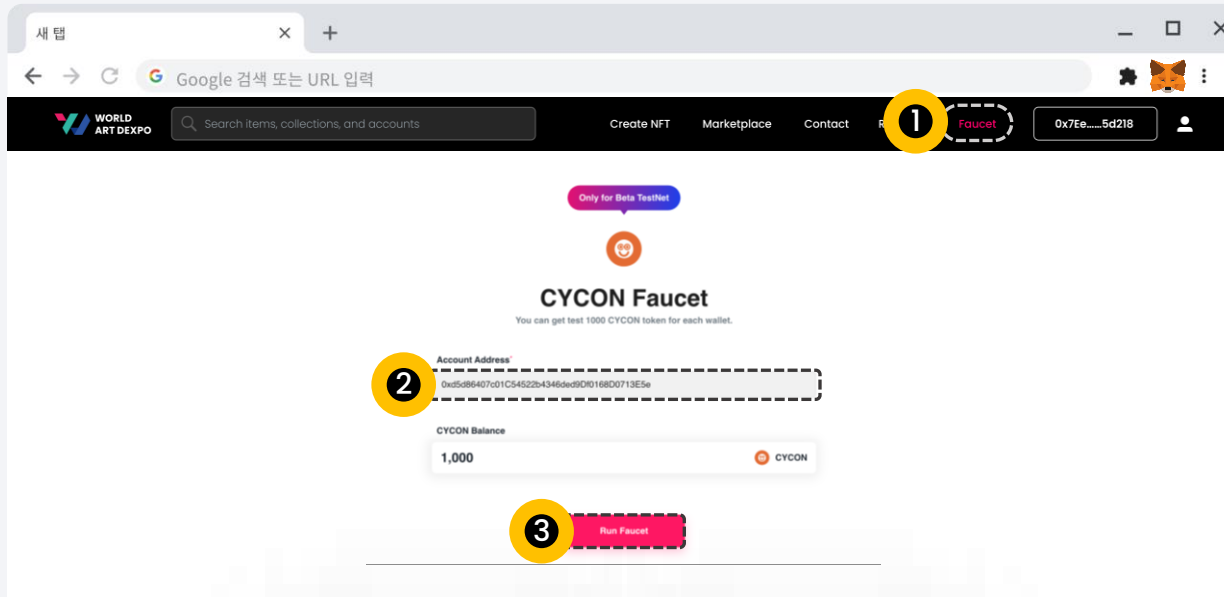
새 탭

Google 검색 또는 URL 입력

WORLD ART DEXPO

Search items, collections, and accounts

Create NFT

Marketplace

Contact

R

1

Faucet

0x7Ee......5d218

Only for Beta TestNet

CYCON Faucet

You can get test 1000 CYCON token for each wallet.

Account Address*

2

0xd5d86407c01C54522b4346ded9Df0168D0713E5e

CYCON Balance

1,000

CYCON

3

Run Faucet